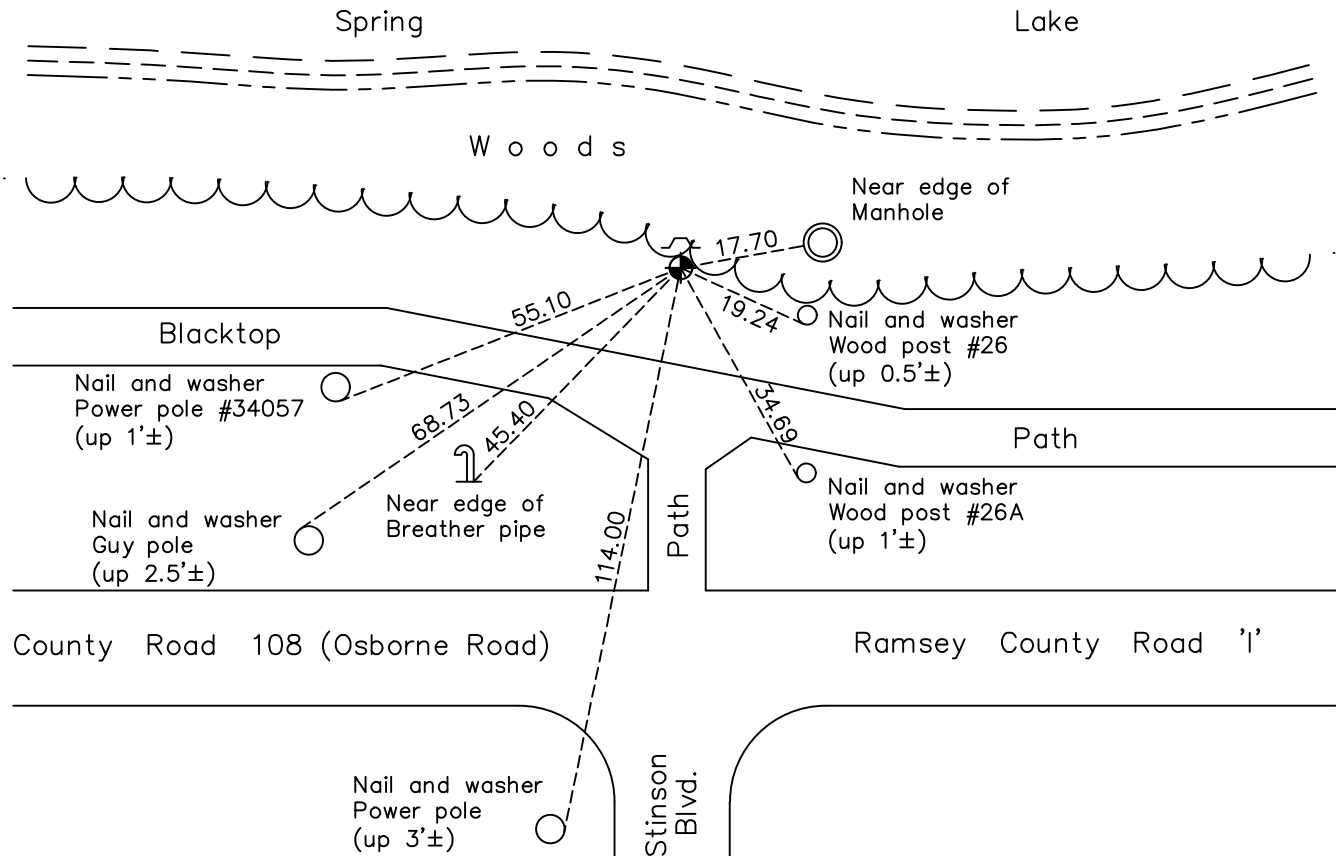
Spring

Lake

W o o d s

Near edge of Manhole

17.70

55.10

19.24

Nail and washer
Wood post #26
(up 0.5'±)

Blacktop

Nail and washer
Power pole #34057
(up 1'±)

68.73

45.40

34.69

Path

Near edge of
Breather pipe

Nail and washer
Wood post #26A
(up 1'±)

Nail and washer
Guy pole
(up 2.5'±)

114.00

Path

County Road 108 (Osborne Road)

Ramsey County Road 'I'

Nail and washer
Power pole
(up 3'±)

Stinson Blvd.